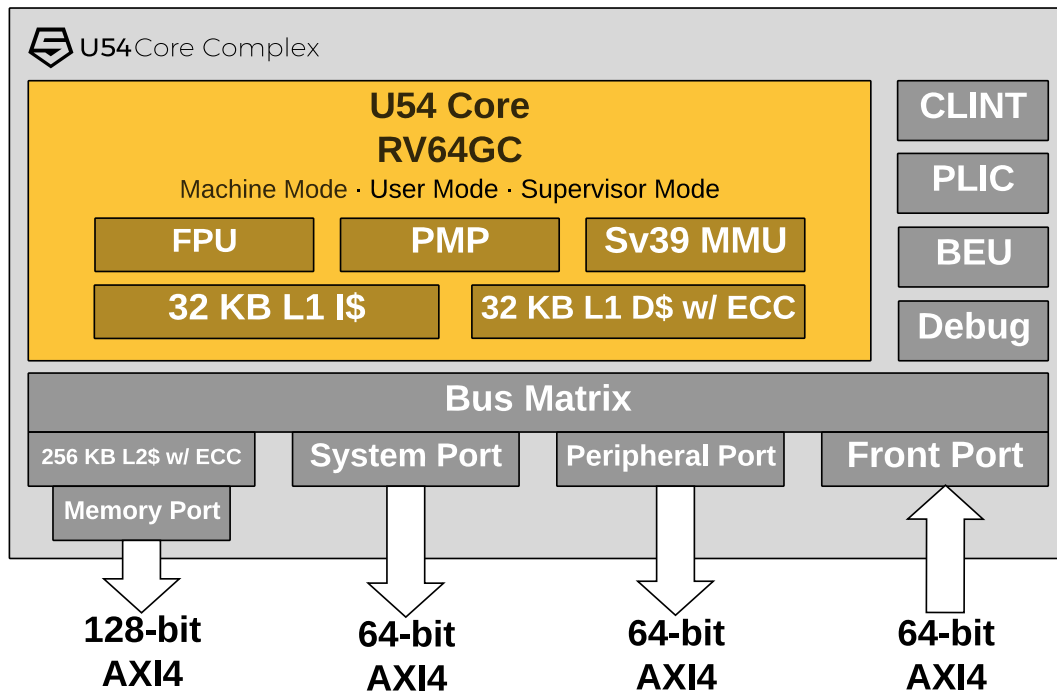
U54 Core Complex

U54 Core
RV64GC
Machine Mode · User Mode · Supervisor Mode

FPU
PMP
Sv39 MMU
32 KB L1 I$
32 KB L1 D$ w/ ECC

CLINT
PLIC
BEU
Debug

Bus Matrix

256 KB L2$ w/ ECC
Memory Port
System Port
Peripheral Port
Front Port

128-bit AXI4
64-bit AXI4
64-bit AXI4
64-bit AXI4